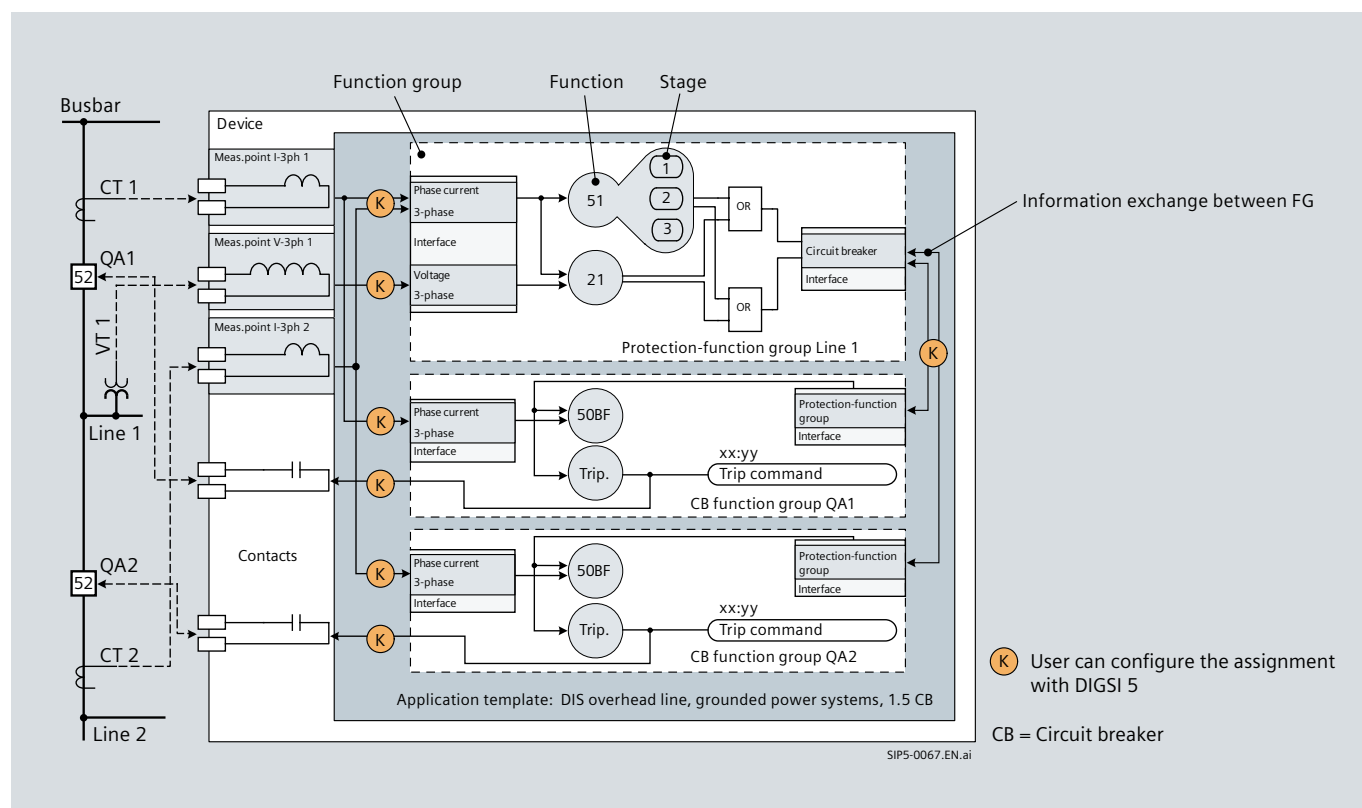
Function group
Function
Stage
Busbar
Device
Meas.point I-3ph 1
CT 1
Phase current
3-phase
K
51
1
2
3
OR
Information exchange between FG
Interface
Circuit breaker
Interface
QA1
52
Meas.point V-3ph 1
K
Voltage
3-phase
21
OR
VT 1
Meas.point I-3ph 2
Protection-function group Line 1
K
K
Phase current
3-phase
Interface
50BF
Protection-function group
Interface
Line 1
Trip.
xx:yy
Trip command
K
CB function group QA1
Contacts
QA2
52
K
Phase current
3-phase
Interface
50BF
Protection-function group
Interface
xx:yy
Trip.
Trip command
K
CT 2
CB function group QA2
K User can configure the assignment with DIGSI 5
Application template: DIS overhead line, grounded power systems, 1.5 CB
Line 2
CB = Circuit breaker
SIP5-0067.EN.ai